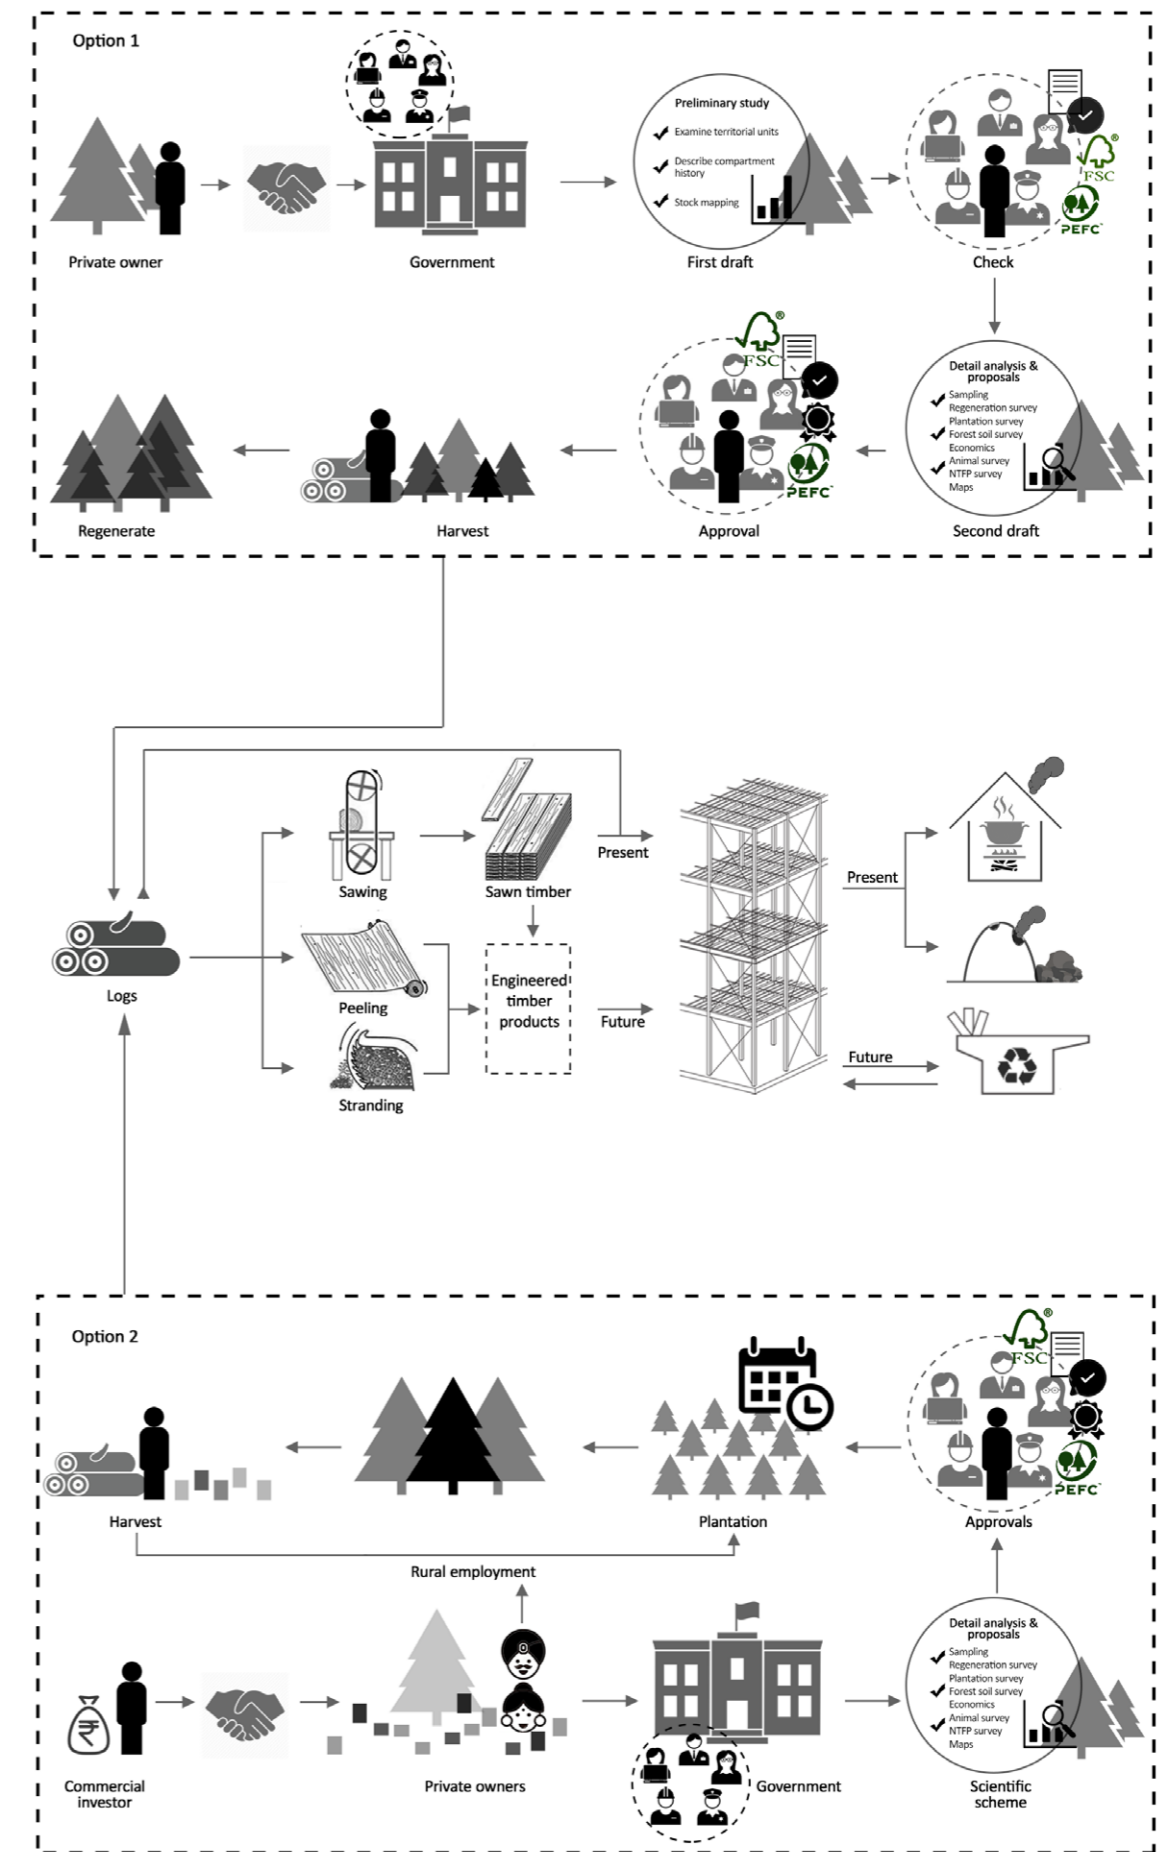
Option 1

Private owner

Government

Preliminary study
Examine territorial units
Describe compartment history
Stock mapping

First draft

FSC
PEFC
Check

Detail analysis & proposals
Sampling
Regeneration survey
Plantation survey
Forest soil survey
Economics
Animal survey
NTFP survey
Maps

Second draft

FSC
PEFC
Approval

Harvest

Regenerate

Logs

Sawing

Sawn timber

Present

Peeling

Engineered timber products

Future

Stranding

Present

Future

Option 2

Harvest

Plantation

FSC
PEFC
Approvals

Rural employment

Detail analysis & proposals
Sampling
Regeneration survey
Plantation survey
Forest soil survey
Economics
Animal survey
NTFP survey
Maps

Commercial investor

Private owners

Government

Scientific scheme